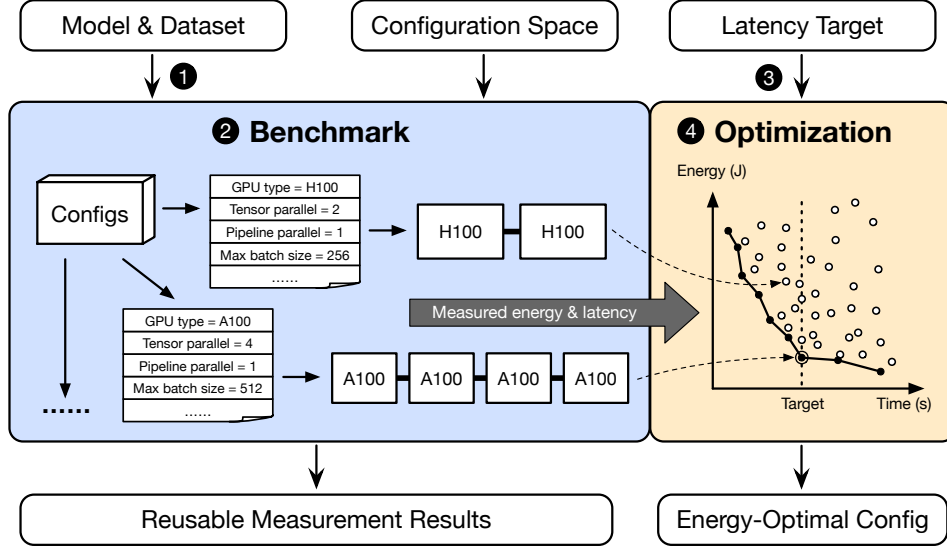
Model & Dataset

Configuration Space

Latency Target

❶

❸

❷ Benchmark

❹ Optimization

Configs

GPU type = H100
Tensor parallel = 2
Pipeline parallel = 1
Max batch size = 256
......

H100

H100

GPU type = A100
Tensor parallel = 4
Pipeline parallel = 1
Max batch size = 512
......

A100

A100

A100

A100

......

Measured energy & latency

Energy (J)

Target

Time (s)

Reusable Measurement Results

Energy-Optimal Config